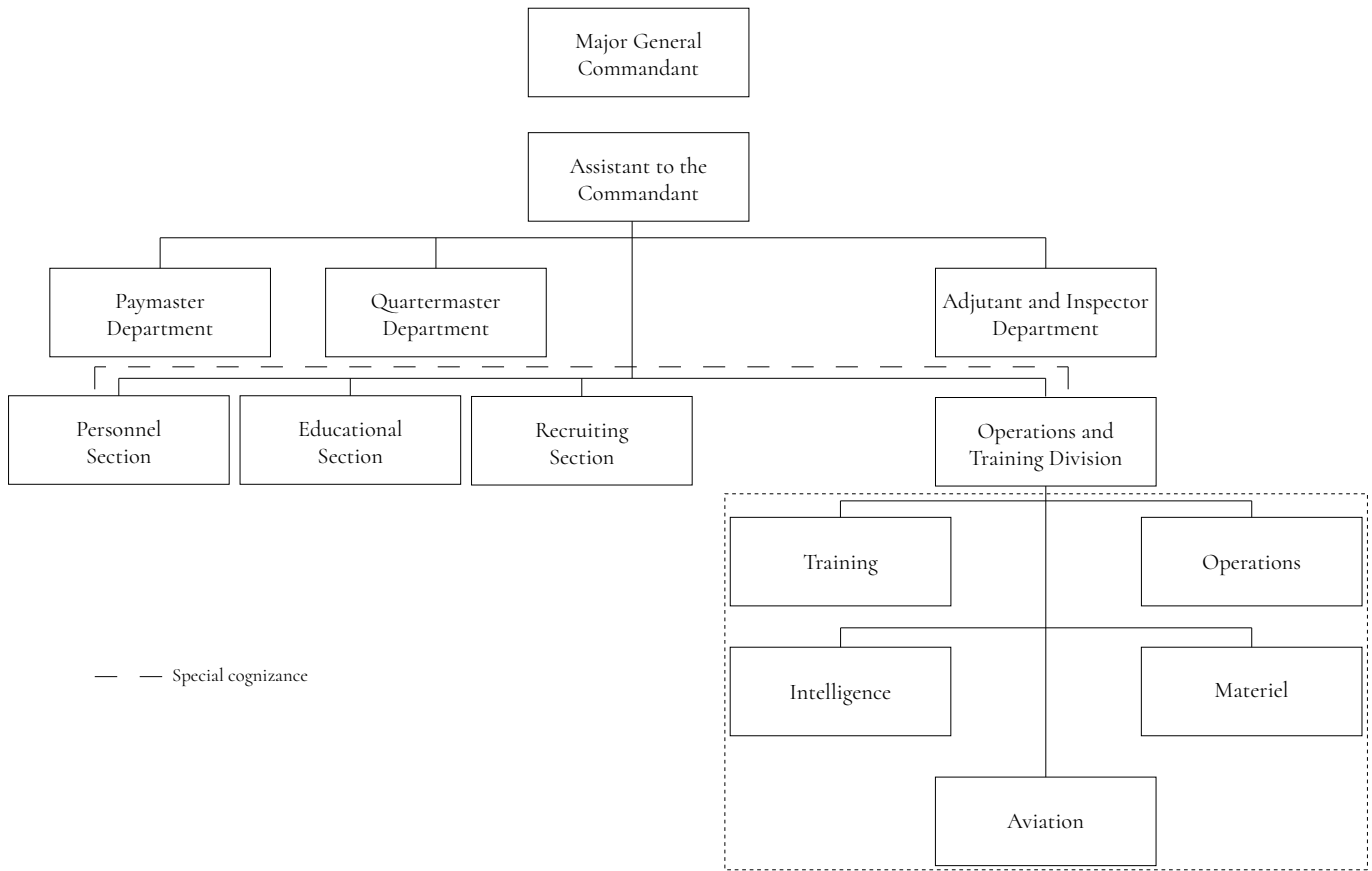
Major General Commandant

Assistant to the Commandant

Paymaster Department

Quartermaster Department

Adjutant and Inspector Department

Personnel Section

Educational Section

Recruiting Section

Operations and Training Division

Training

Operations

Intelligence

Materiel

Aviation

Special cognizance